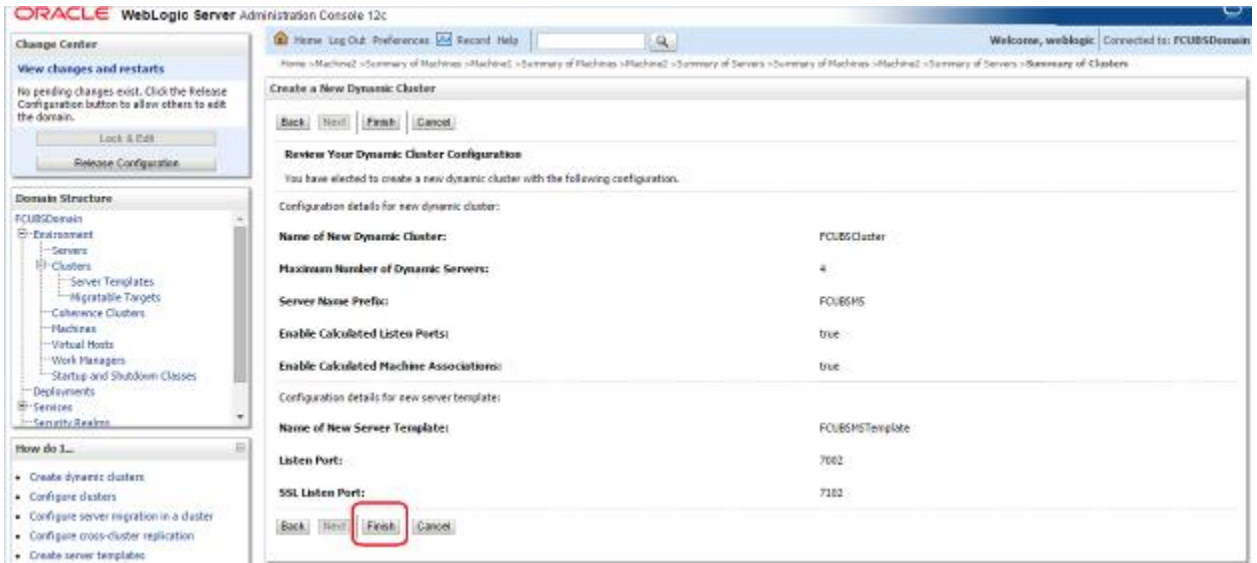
ORACLE WebLogic Server Administration Console 12c

Change Center

View changes and restarts

No pending changes exist. Click the Release Configuration button to allow others to edit the domain.

Lock & Edit

Release Configuration

Domain Structure

FCUBSDomain
Environment
Servers
Clusters
Server Templates
Migratable Targets
Coherence Clusters
Machines
Virtual Hosts
Work Managers
Startup and Shutdown Classes
Deployments
Services
Security Realms

How do I...

• Create dynamic clusters
• Configure clusters
• Configure server migration in a cluster
• Configure cross-cluster replication
• Create server templates

Home Log Out Preferences Record Help

Welcome, weblogic Connected to: FCUBSDomain

Home >Machine2 >Summary of Machines >Machine1 >Summary of Machines >Machine2 >Summary of Servers >Summary of Machines >Machine2 >Summary of Servers >Summary of Clusters

Create a New Dynamic Cluster

Back Next Finish Cancel

Review Your Dynamic Cluster Configuration

You have elected to create a new dynamic cluster with the following configuration.

Configuration details for new dynamic cluster:

| | |
|---|---|
| Name of New Dynamic Cluster: | FCUBSCluster |
| Maximum Number of Dynamic Servers: | 4 |
| Server Name Prefix: | FCUBSMS |
| Enable Calculated Listen Ports: | true |
| Enable Calculated Machine Associations: | true |

Configuration details for new server template:

| | |
|---|---|
| Name of New Server Template: | FCUBSMSTemplate |
| Listen Port: | 7002 |
| SSL Listen Port: | 7102 |

Back Next Finish Cancel